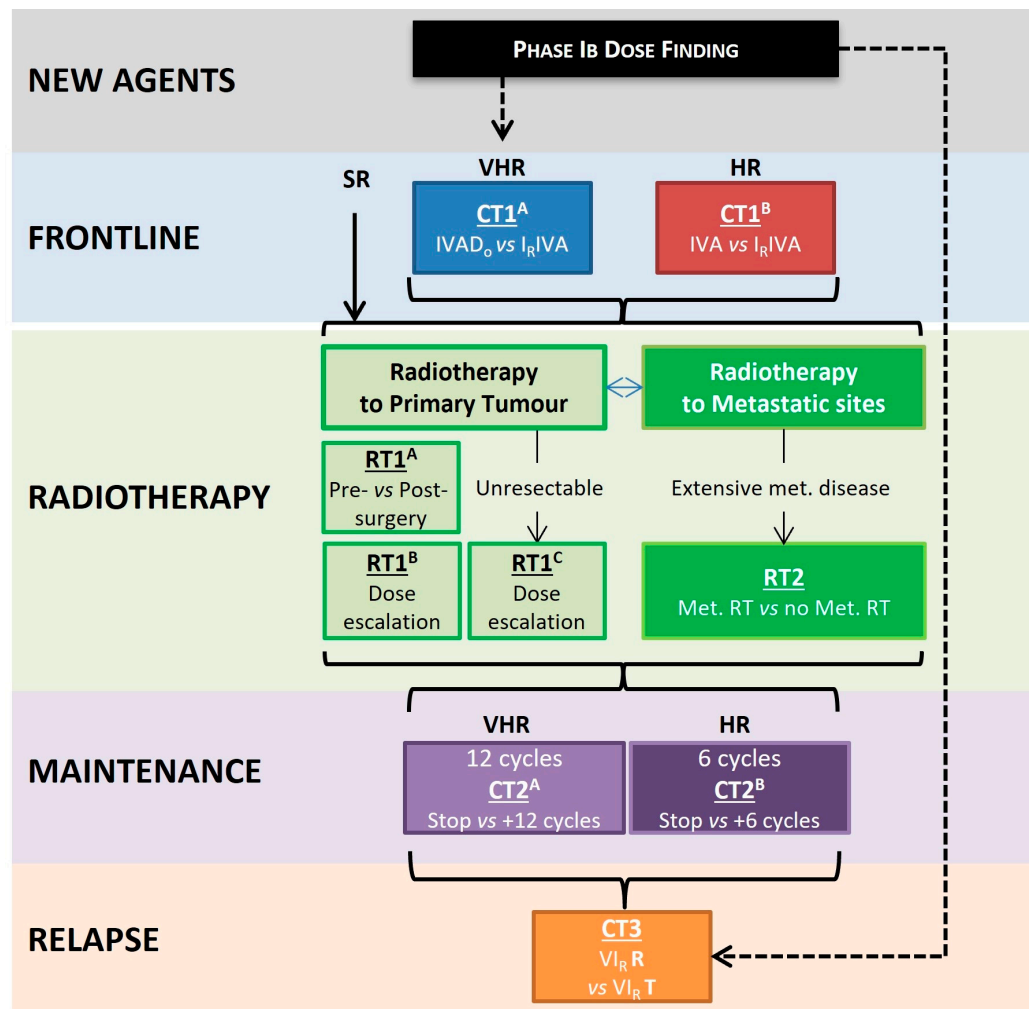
NEW AGENTS

PHASE IB DOSE FINDING

FRONTLINE

SR

VHR

CT1$^{A}$
IVAD$_{o}$ vs I$_{R}$IVA

HR

CT1$^{B}$
IVA vs I$_{R}$IVA

RADIOTHERAPY

Radiotherapy to Primary Tumour

Radiotherapy to Metastatic sites

RT1$^{A}$
Pre- vs Post-surgery

Unresectable

Extensive met. disease

RT1$^{B}$
Dose escalation

RT1$^{C}$
Dose escalation

RT2
Met. RT vs no Met. RT

MAINTENANCE

VHR

12 cycles
CT2$^{A}$
Stop vs +12 cycles

HR

6 cycles
CT2$^{B}$
Stop vs +6 cycles

RELAPSE

CT3
VI$_{R}$ R
vs VI$_{R}$ T